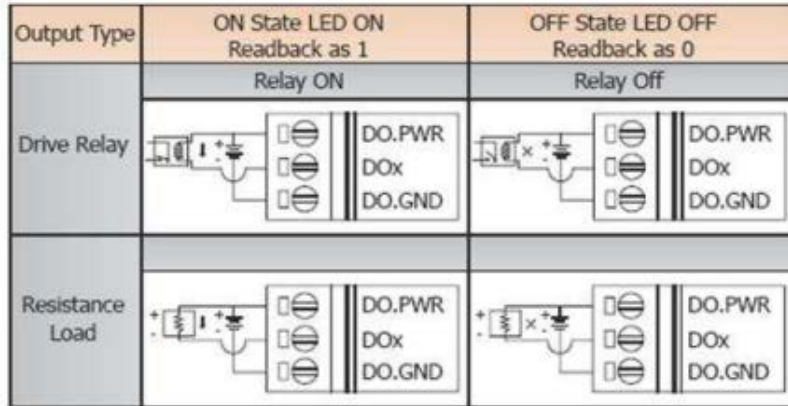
| Output Type | ON State LED ON Readback as 1 | OFF State LED OFF Readback as 0 |
|---|---|---|
| | Relay ON | Relay Off |
| Drive Relay | DO.PWR DOx DO.GND | DO.PWR DOx DO.GND |
| | | |
| Resistance Load | DO.PWR DOx DO.GND | DO.PWR DOx DO.GND |